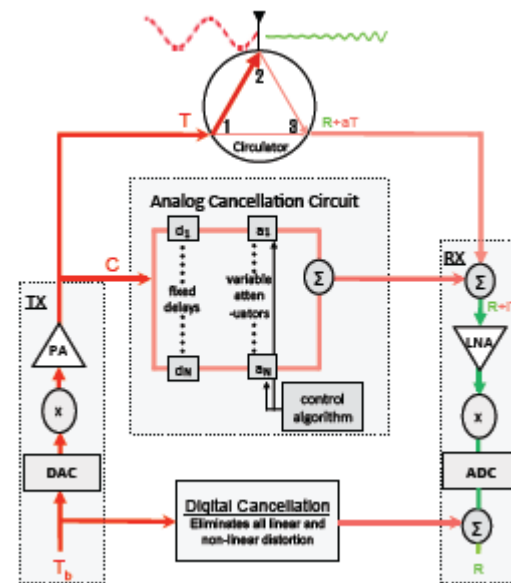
2
T
1
3
R+aT
Circulator

Analog Cancellation Circuit
$d_1$
$a_1$
fixed delays
variable atten -uators
$\Sigma$
$d_N$
$a_N$
control algorithm

C

TX
PA
x
DAC
$T_b$

RX
$\Sigma$
R+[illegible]
LNA
x
ADC
$\Sigma$
R

Digital Cancellation
Eliminates all linear and non-linear distortion